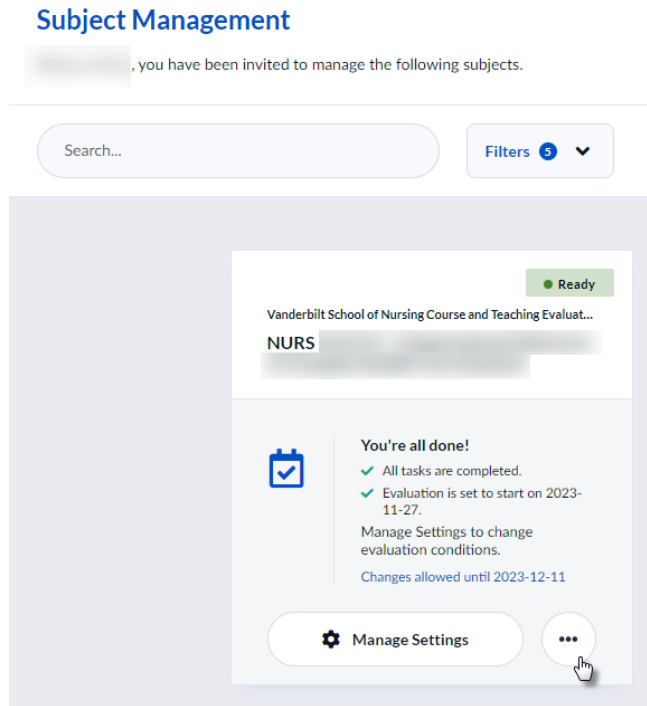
Subject Management

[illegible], you have been invited to manage the following subjects.

Search...

Filters 5

Ready

Vanderbilt School of Nursing Course and Teaching Evaluat...

NURS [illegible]

You're all done!

All tasks are completed.

Evaluation is set to start on 2023-11-27.

Manage Settings to change evaluation conditions.

Changes allowed until 2023-12-11

Manage Settings

•••